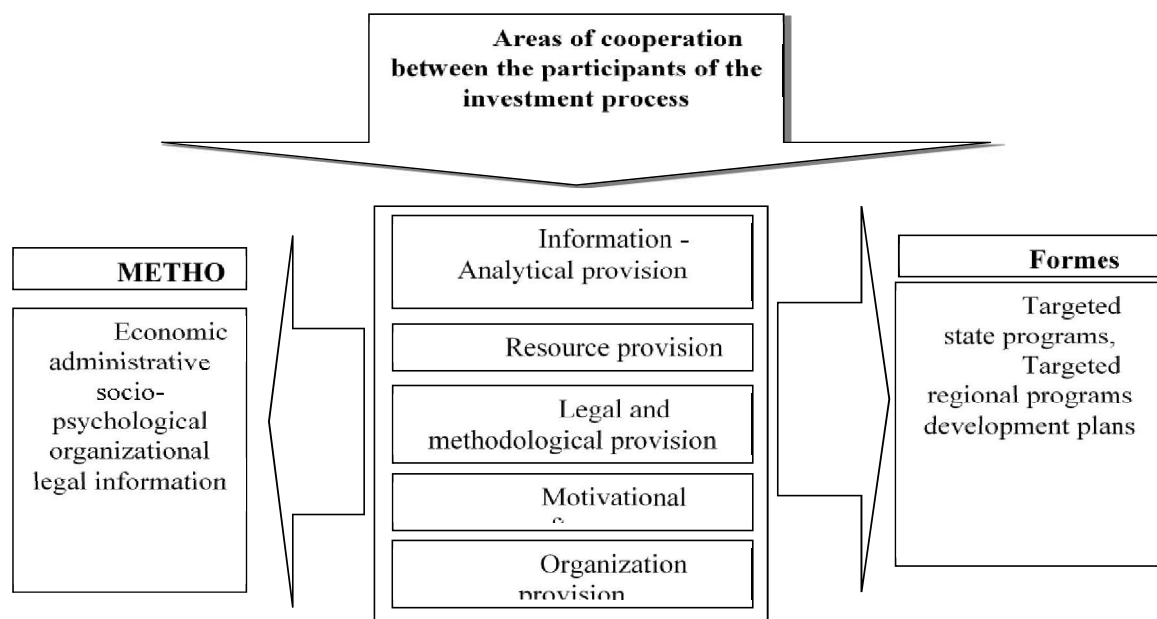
Areas of cooperation between the participants of the investment process

METHO

Economic
administrative
socio-psychological
organizational
legal information

Information - Analytical provision

Resource provision

Legal and methodological provision

Motivational
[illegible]

Organization provision

Formes

Targeted state programs,
Targeted regional programs
development plans